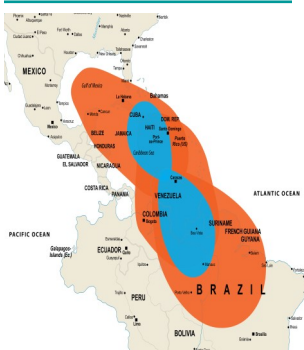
MEXICO
Gulf of Mexico
Bahamas
CUBA
HAITI
DOM. REP.
Puerto Rico (US)
Caribbean Sea
BELIZE
JAMAICA
HONDURAS
GUATEMALA
EL SALVADOR
NICARAGUA
COSTA RICA
PANAMA
VENEZUELA
Caracas
COLOMBIA
Bogotá
SURINAME
FRENCH GUIANA
GUYANA
ATLANTIC OCEAN
PACIFIC OCEAN
Galapagos Islands (Ec)
ECUADOR
Quito
PERU
Lima
B R A Z I L
BOLIVIA
Manaus
Brasilia
Recife